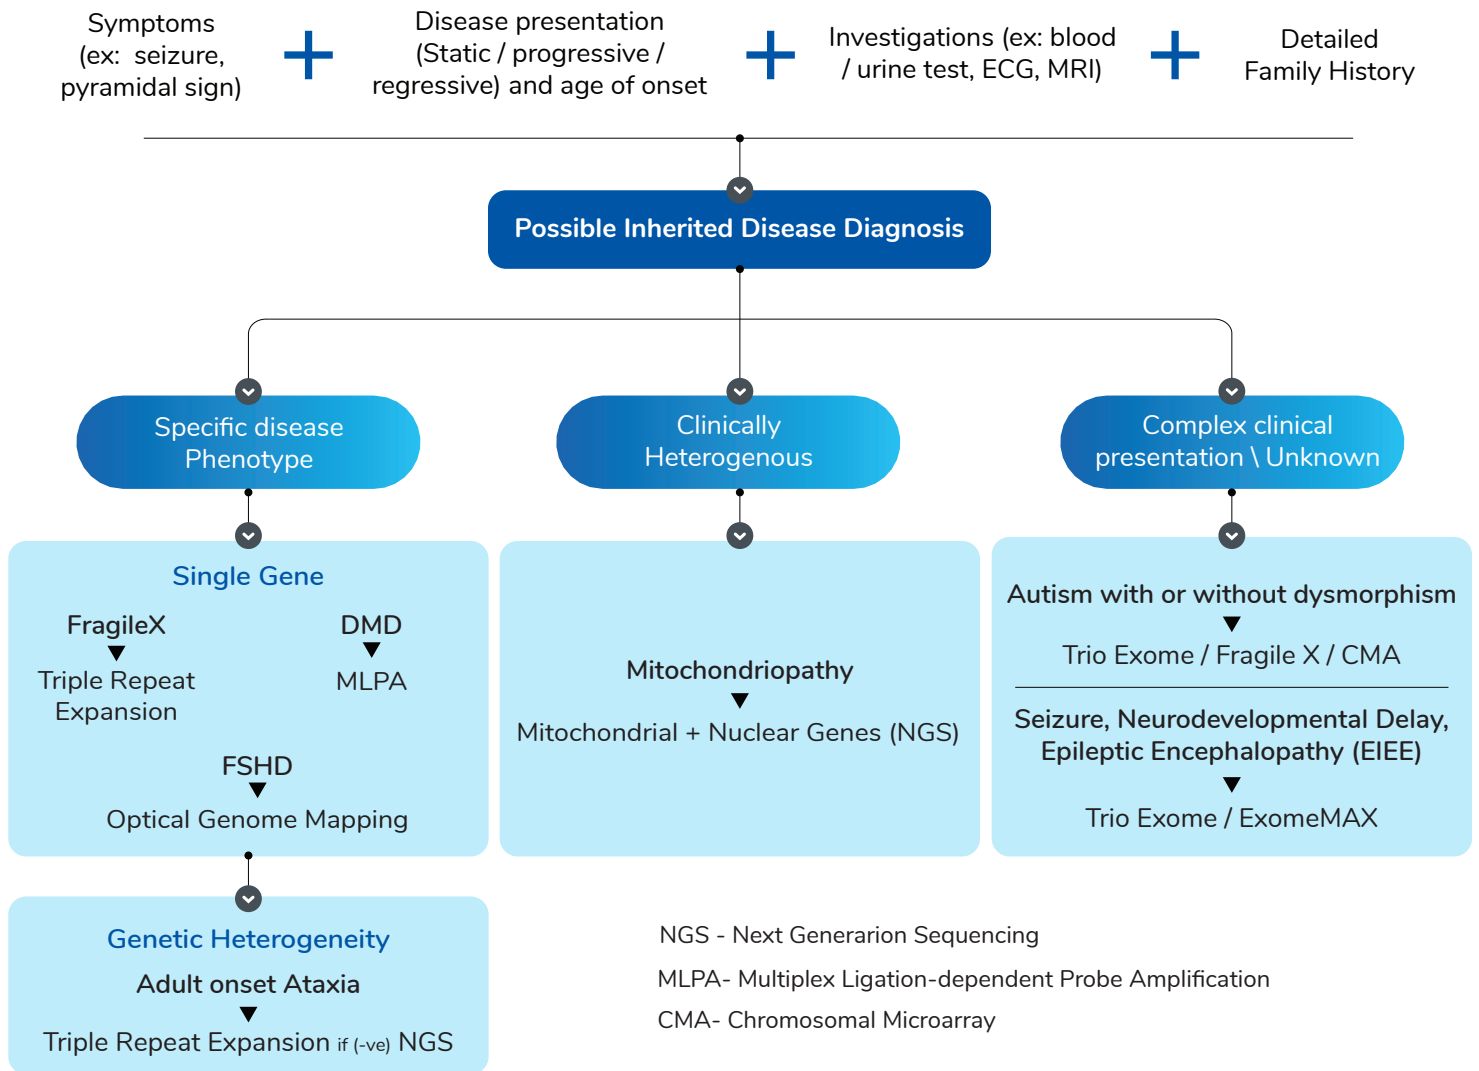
Symptoms (ex: seizure, pyramidal sign)

+

Disease presentation (Static / progressive / regressive) and age of onset

+

Investigations (ex: blood / urine test, ECG, MRI)

+

Detailed Family History

Possible Inherited Disease Diagnosis

Specific disease Phenotype

Clinically Heterogenous

Complex clinical presentation \ Unknown

Single Gene

FragileX
▼
Triple Repeat Expansion

DMD
▼
MLPA

FSHD
▼
Optical Genome Mapping

Mitochondriopathy
▼
Mitochondrial + Nuclear Genes (NGS)

Autism with or without dysmorphism
▼
Trio Exome / Fragile X / CMA

Seizure, Neurodevelopmental Delay, Epileptic Encephalopathy (EIEE)
▼
Trio Exome / ExomeMAX

Genetic Heterogeneity

Adult onset Ataxia
▼
Triple Repeat Expansion if (-ve) NGS

NGS - Next Generarion Sequencing

MLPA- Multiplex Ligation-dependent Probe Amplification

CMA- Chromosomal Microarray